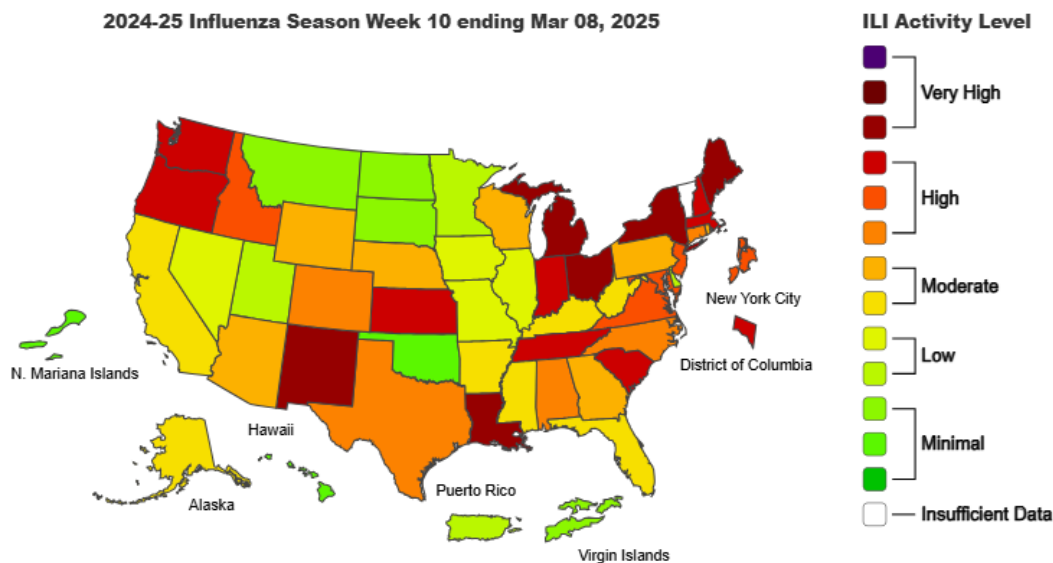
2024-25 Influenza Season Week 10 ending Mar 08, 2025

ILI Activity Level

Very High

High

Moderate

Low

Minimal

Insufficient Data

N. Mariana Islands

Hawaii

Alaska

Puerto Rico

Virgin Islands

New York City

District of Columbia